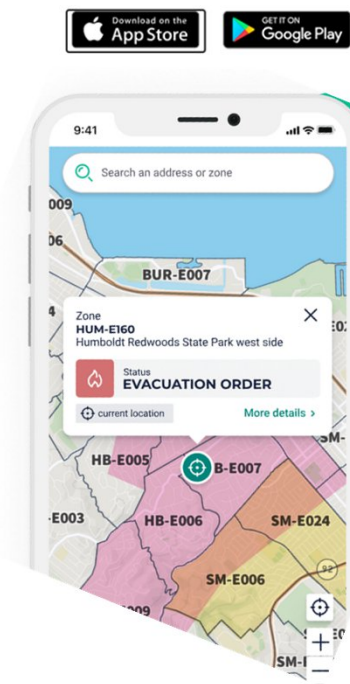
Download on the App Store

GET IT ON Google Play

9:41

Search an address or zone

009

06

BUR-E007

Zone
HUM-E160
Humboldt Redwoods State Park west side

Status
EVACUATION ORDER

current location

More details >

HB-E005

B-E007

E003

HB-E006

SM-E024

SM-E006

SM-

82

+

−